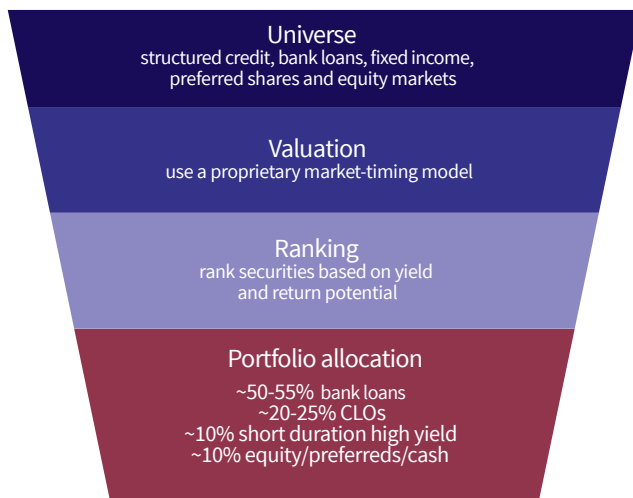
Universe
structured credit, bank loans, fixed income, preferred shares and equity markets

Valuation
use a proprietary market-timing model

Ranking
rank securities based on yield and return potential

Portfolio allocation
~50-55% bank loans
~20-25% CLOs
~10% short duration high yield
~10% equity/preferreds/cash